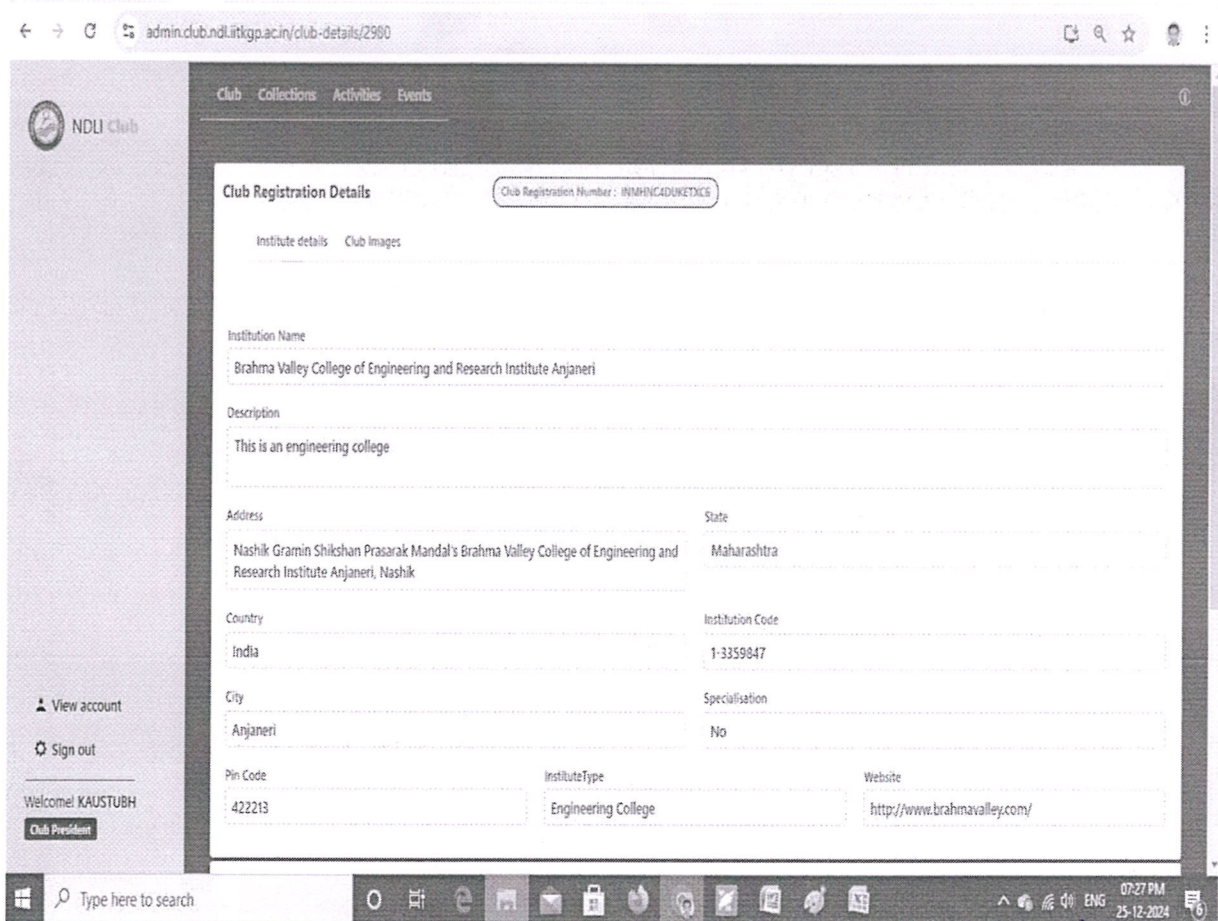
admin.club.ndl.iitkgp.ac.in/club-details/2980

NDLI Club

Club Collections Activities Events

Club Registration Details

Club Registration Number : INMHNC4DUKETXC6

Institute details Club Images

Institution Name

Brahma Valley College of Engineering and Research Institute Anjaneri

Description

This is an engineering college

Address

Nashik Gramin Shikshan Prasarak Mandal's Brahma Valley College of Engineering and Research Institute Anjaneri, Nashik

State

Maharashtra

Country

India

Institution Code

1-3359847

City

Anjaneri

Specialisation

No

Pin Code

422213

InstituteType

Engineering College

Website

http://www.brahmavalley.com/

View account

Sign out

Welcome! KAUSTUBH

Club President

Type here to search

ENG 07:27 PM 25-12-2024